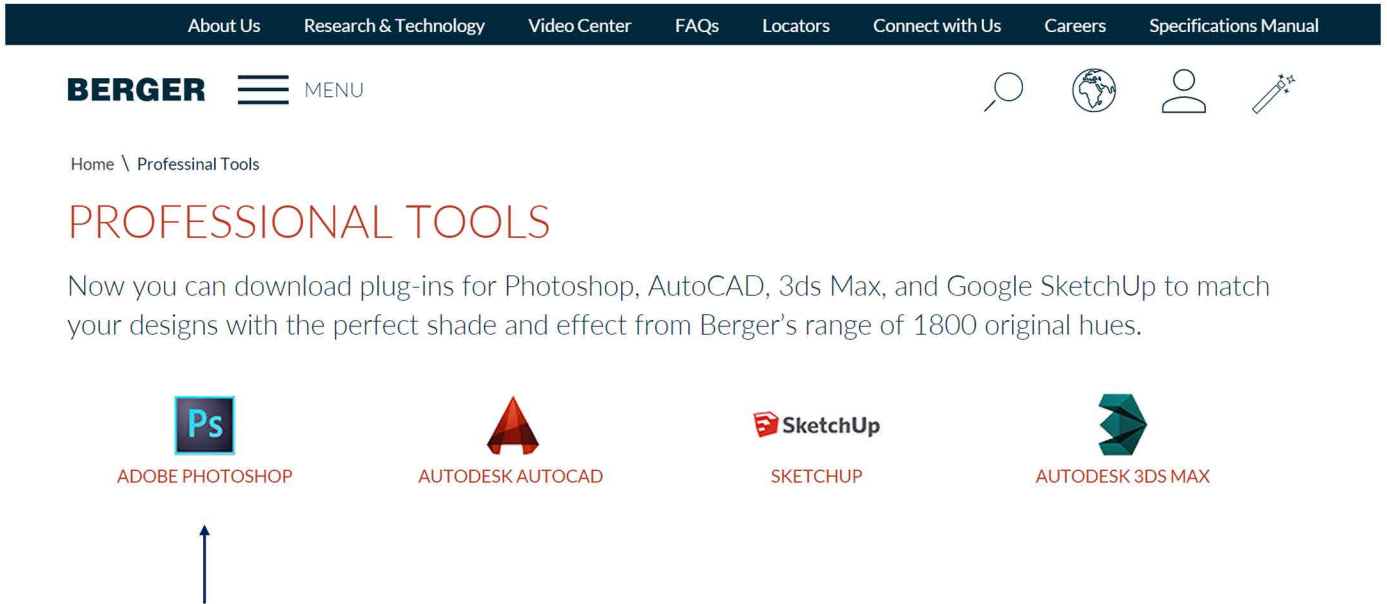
About Us Research & Technology Video Center FAQs Locators Connect with Us Careers Specifications Manual

BERGER MENU

Home \ Professinal Tools

PROFESSIONAL TOOLS

Now you can download plug-ins for Photoshop, AutoCAD, 3ds Max, and Google SketchUp to match your designs with the perfect shade and effect from Berger's range of 1800 original hues.

Ps
ADOBE PHOTOSHOP

AUTODESK AUTOCAD

SketchUp
SKETCHUP

AUTODESK 3DS MAX